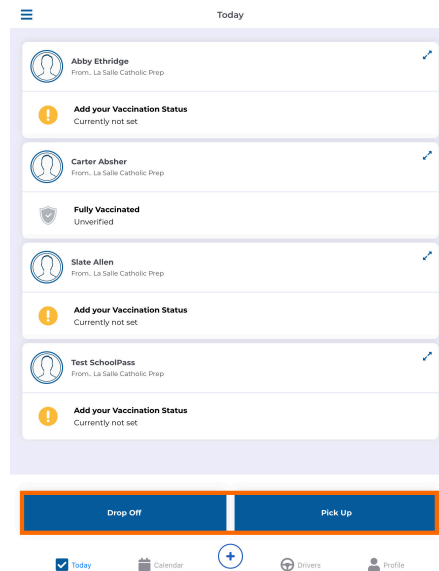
Today

Abby Ethridge
From.. La Salle Catholic Prep

Add your Vaccination Status
Currently not set

Carter Absher
From.. La Salle Catholic Prep

Fully Vaccinated
Unverified

Slate Allen
From.. La Salle Catholic Prep

Add your Vaccination Status
Currently not set

Test SchoolPass
From.. La Salle Catholic Prep

Add your Vaccination Status
Currently not set

Drop Off

Pick Up

Today

Calendar

Drivers

Profile